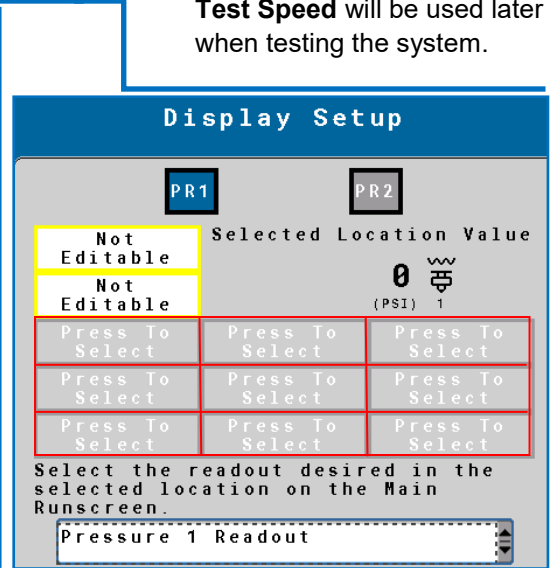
**Test Speed** will be used later when testing the system.

Display Setup

PR1

PR2

Not Editable

Not Editable

Selected Location Value

0

(PSI) 1

| Press To Select | Press To Select | Press To Select |
|---|---|---|
| Press To Select | Press To Select | Press To Select |
| Press To Select | Press To Select | Press To Select |

Select the readout desired in the selected location on the Main Runscreen.

Pressure 1 Readout